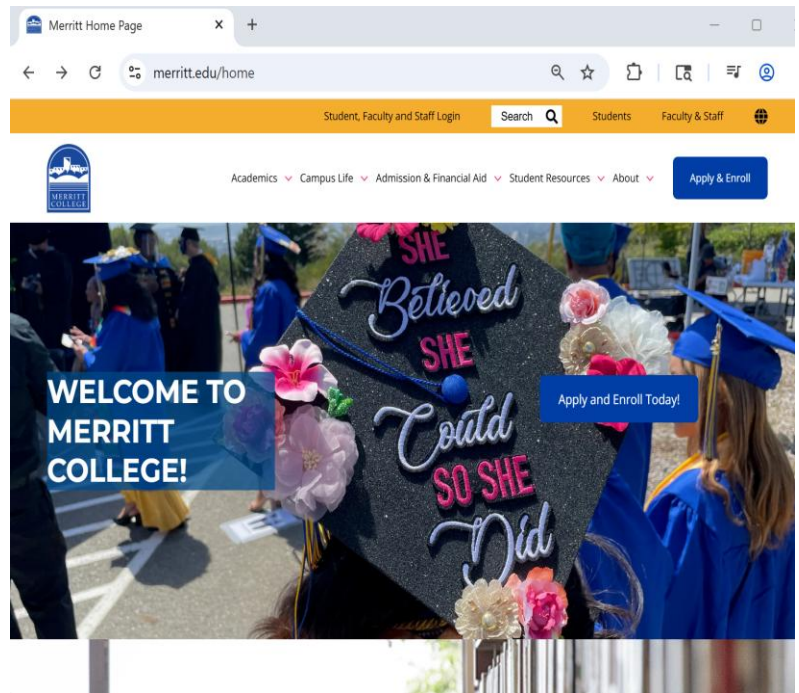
Merritt Home Page

merritt.edu/home

Student, Faculty and Staff Login

Search

Students

Faculty & Staff

MERRITT COLLEGE

Academics

Campus Life

Admission & Financial Aid

Student Resources

About

Apply & Enroll

SHE Believed SHE Could SO SHE Did

WELCOME TO MERRITT COLLEGE!

Apply and Enroll Today!